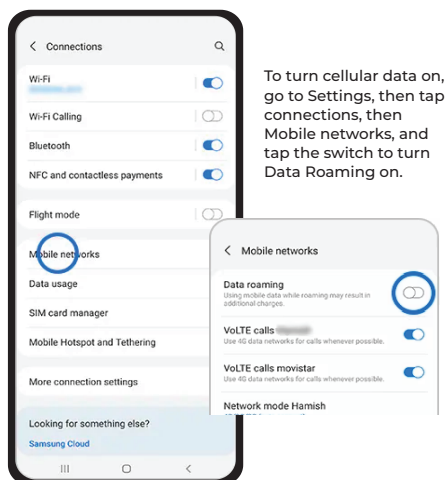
< Connections

Wi-Fi
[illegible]

Wi-Fi Calling

Bluetooth

NFC and contactless payments

Flight mode

Mobile networks

Data usage

SIM card manager

Mobile Hotspot and Tethering

More connection settings

Looking for something else?
Samsung Cloud

To turn cellular data on, go to Settings, then tap connections, then Mobile networks, and tap the switch to turn Data Roaming on.

< Mobile networks

Data roaming
Using mobile data while roaming may result in additional charges.

VoLTE calls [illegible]
Use 4G data networks for calls whenever possible.

VoLTE calls movistar
Use 4G data networks for calls whenever possible.

Network mode Hamish